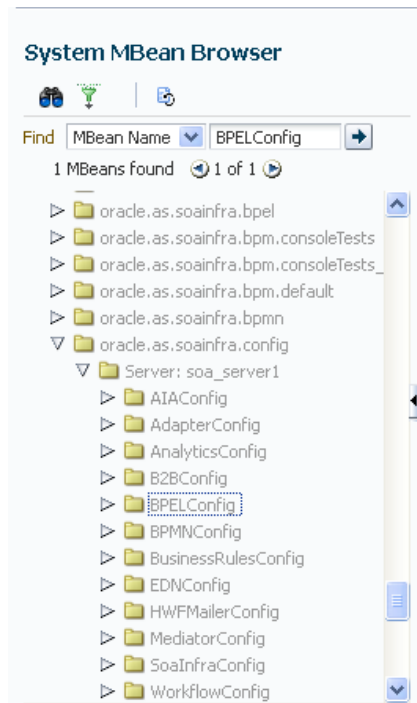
System MBean Browser

Find MBean Name BPELConfig

1 MBeans found 1 of 1

oracle.as.soainfra.bpel

oracle.as.soainfra.bpm.consoleTests

oracle.as.soainfra.bpm.consoleTests_

oracle.as.soainfra.bpm.default

oracle.as.soainfra.bpmn

oracle.as.soainfra.config

Server: soa_server1

AIAConfig

AdapterConfig

AnalyticsConfig

B2BConfig

BPELConfig

BPMNConfig

BusinessRulesConfig

EDNConfig

HWFMailerConfig

MediatorConfig

SoaInfraConfig

WorkflowConfig